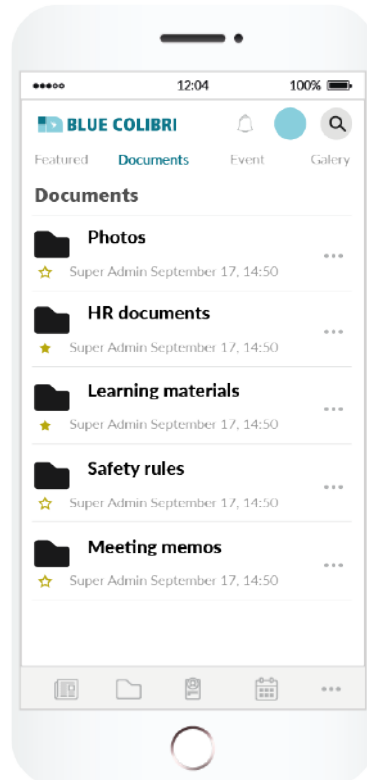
●●●○○ 12:04 100%

BLUE COLIBRI

Featured Documents Event Galery

Documents

Photos
☆ Super Admin September 17, 14:50 •••

HR documents
★ Super Admin September 17, 14:50 •••

Learning materials
★ Super Admin September 17, 14:50 •••

Safety rules
☆ Super Admin September 17, 14:50 •••

Meeting memos
☆ Super Admin September 17, 14:50 •••

•••